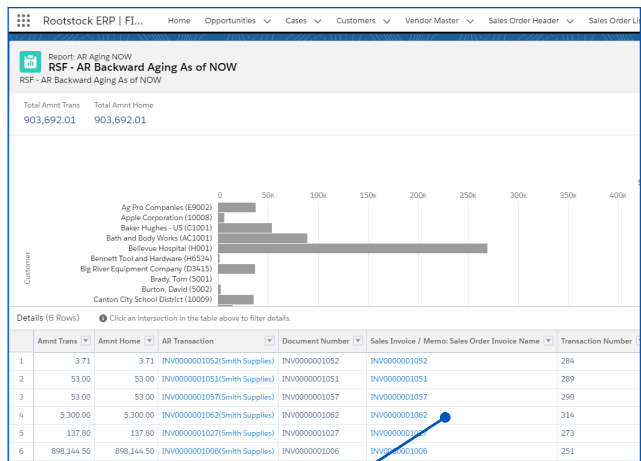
Rootstock ERP | FI... Home Opportunities Cases Customers Vendor Master Sales Order Header Sales Order Li

Report: AR Aging NOW
RSF - AR Backward Aging As of NOW
RSF - AR Backward Aging As of NOW

Total Amnt Trans 903,692.01
Total Amnt Home 903,692.01

0 50K 100K 150K 200K 250K 300K 350K

Customer
Ag Pro Companies (E9002)
Apple Corporation (10008)
Baker Hughes - US (C1001)
Bath and Body Works (AC1001)
Bellevue Hospital (H001)
Bennett Tool and Hardware (H6534)
Big River Equipment Company (D3415)
Brady, Tom (5001)
Burton, David (5002)
Canton City School District (10009)

Details (6 Rows) Click an intersection in the table above to filter details.

| | Amnt Trans | Amnt Home | AR Transaction | Document Number | Sales Invoice / Memo: Sales Order Invoice Name | Transaction Number |
|---|---|---|---|---|---|---|
| 1 | 3.71 | 3.71 | INV0000001052(Smith Supplies) | INV0000001052 | INV0000001052 | 284 |
| 2 | 53.00 | 53.00 | INV0000001051(Smith Supplies) | INV0000001051 | INV0000001051 | 289 |
| 3 | 53.00 | 53.00 | INV0000001057(Smith Supplies) | INV0000001057 | INV0000001057 | 290 |
| 4 | 5,300.00 | 5,300.00 | INV0000001062(Smith Supplies) | INV0000001062 | INV0000001062 | 314 |
| 5 | 137.80 | 137.80 | INV0000001027(Smith Supplies) | INV0000001027 | INV00000010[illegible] | 273 |
| 6 | 898,144.50 | 898,144.50 | INV0000001006(Smith Supplies) | INV0000001006 | INV0000001006 | 251 |